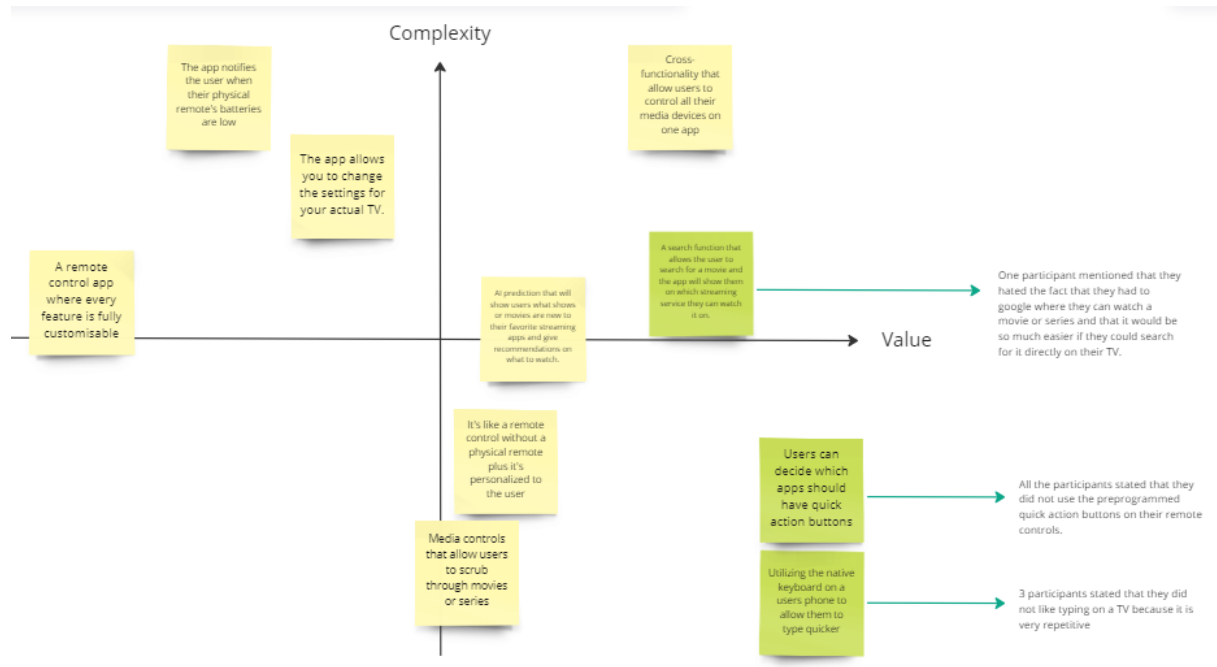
Complexity

The app notifies the user when their physical remote's batteries are low

Cross-functionality that allow users to control all their media devices on one app

The app allows you to change the settings for your actual TV.

A remote control app where every feature is fully customisable

A search function that allows the user to search for a movie and the app will show them on which streaming service they can watch it on.

One participant mentioned that they hated the fact that they had to google where they can watch a movie or series and that it would be so much easier if they could search for it directly on their TV.

AI prediction that will show users what shows or movies are new to their favorite streaming apps and give recommendations on what to watch.

Value

It's like a remote control without a physical remote plus it's personalized to the user

Users can decide which apps should have quick action buttons

All the participants stated that they did not use the preprogrammed quick action buttons on their remote controls.

Media controls that allow users to scrub through movies or series

Utilizing the native keyboard on a users phone to allow them to type quicker

3 participants stated that they did not like typing on a TV because it is very repetitive